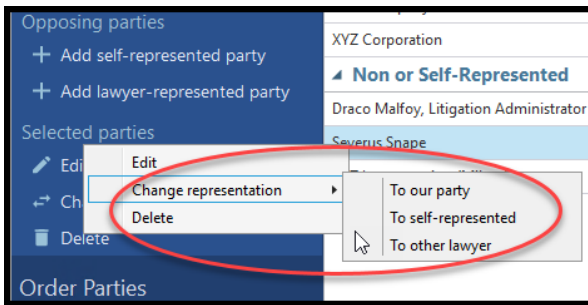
Opposing parties
+ Add self-represented party
+ Add lawyer-represented party
Selected parties
Edi
Ch
Delete
Order Parties

XYZ Corporation
Non or Self-Represented
Draco Malfoy, Litigation Administrator
Severus Snape

Edit
Change representation
Delete

To our party
To self-represented
To other lawyer